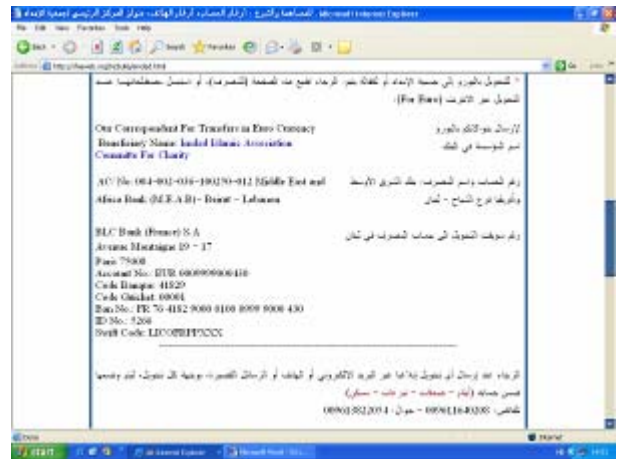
File Edit View Favorites Tools Help

[For Bass]

Our Correspondent For Transfers in Euro Currency

Beneficiary Name: Imdad Islamic Association Committe For Charity

AC/ No: 004-002-036-100270-012 Middle East and Africa Bank (M.E.A.B) - Beirut - Lebanon

BLC Bank (France) S.A
Avenue Montaigne 19 - 17
Paris 75008
Account No.: EUR 0000990000410
Code Banque: 41829
Code Guichet: 00001
Iban No.: FR 76 4182 9000 0100 0099 0000 430
ID No.: 5266
Swift Code: LICOFRPPXXX

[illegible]

Done
start
Internet